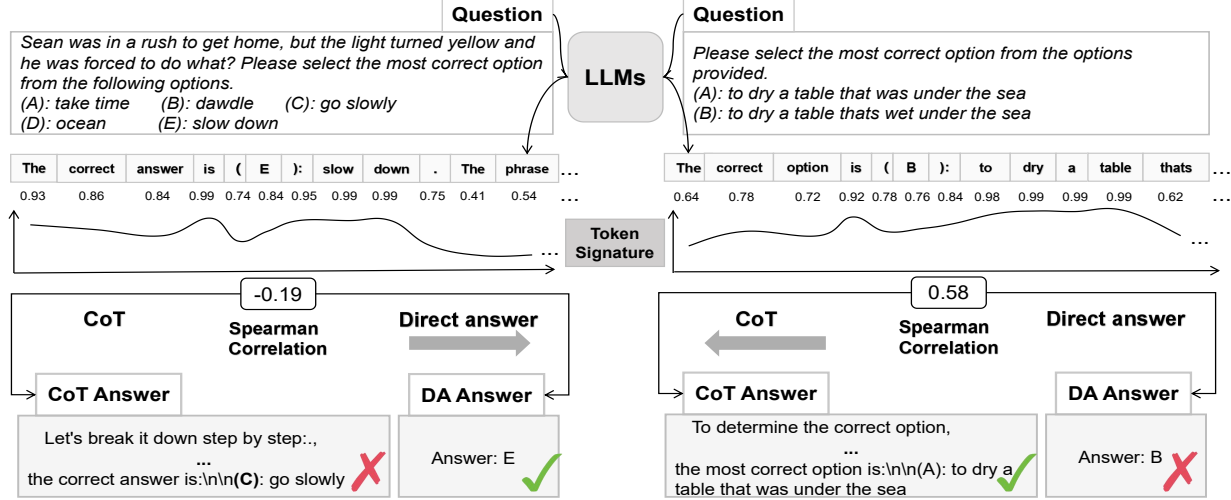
Question

Sean was in a rush to get home, but the light turned yellow and he was forced to do what? Please select the most correct option from the following options.
(A): take time (B): dawdle (C): go slowly
(D): ocean (E): slow down

LLMs

Question

Please select the most correct option from the options provided.
(A): to dry a table that was under the sea
(B): to dry a table thats wet under the sea

| The | correct | answer | is | ( | E | ): | slow | down | . | The | phrase | … |
|---|---|---|---|---|---|---|---|---|---|---|---|---|
| 0.93 | 0.86 | 0.84 | 0.99 | 0.74 | 0.84 | 0.95 | 0.99 | 0.99 | 0.75 | 0.41 | 0.54 | … |

| The | correct | option | is | ( | B | ): | to | dry | a | table | thats | … |
|---|---|---|---|---|---|---|---|---|---|---|---|---|
| 0.64 | 0.78 | 0.72 | 0.92 | 0.78 | 0.76 | 0.84 | 0.98 | 0.99 | 0.99 | 0.99 | 0.62 | … |

Token Signature

…

…

-0.19

CoT

Spearman Correlation

Direct answer

CoT Answer

DA Answer

Let's break it down step by step:,
...
the correct answer is:\n\n(C): go slowly

Answer: E

0.58

CoT

Spearman Correlation

Direct answer

CoT Answer

DA Answer

To determine the correct option,
...
the most correct option is:\n\n(A): to dry a table that was under the sea

Answer: B